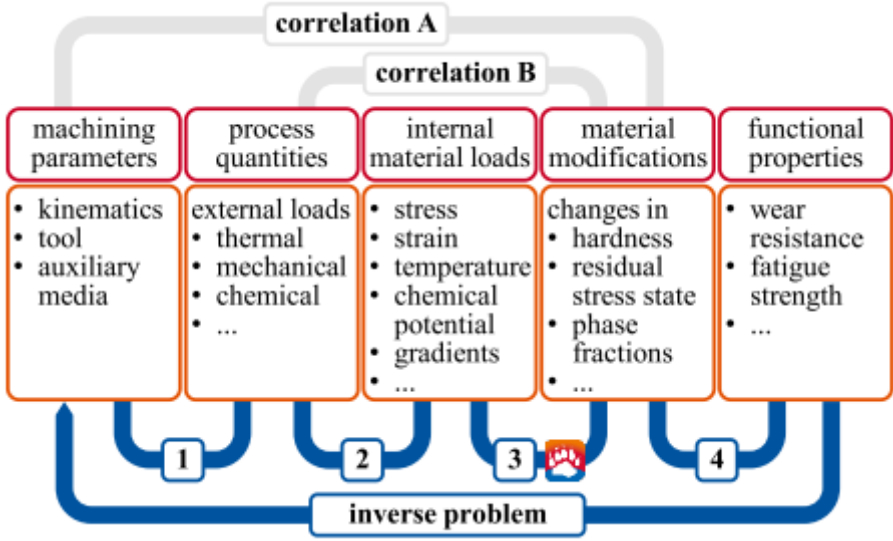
correlation A

correlation B

machining parameters

process quantities

internal material loads

material modifications

functional properties

• kinematics
• tool
• auxiliary media

external loads
• thermal
• mechanical
• chemical
• ...

• stress
• strain
• temperature
• chemical potential
• gradients
• ...

changes in
• hardness
• residual stress state
• phase fractions
• ...

• wear resistance
• fatigue strength
• ...

1

2

3

4

inverse problem